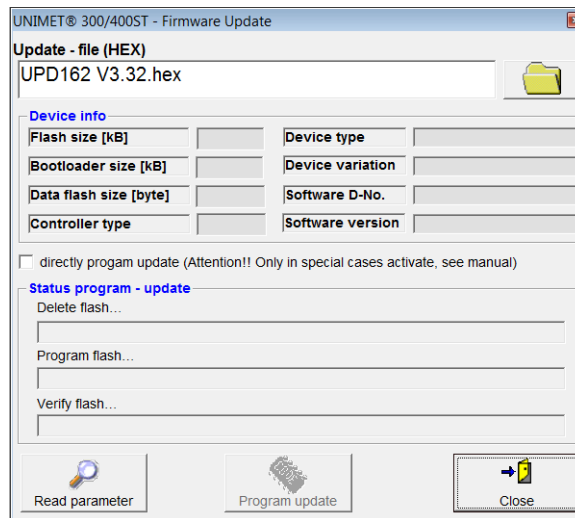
UNIMET® 300/400ST - Firmware Update

Update - file (HEX)

UPD162 V3.32.hex

Device info

Flash size [kB]

Device type

Bootloader size [kB]

Device variation

Data flash size [byte]

Software D-No.

Controller type

Software version

directly progam update (Attention!! Only in special cases activate, see manual)

Status program - update

Delete flash…

Program flash…

Verify flash…

Read parameter

Program update

Close